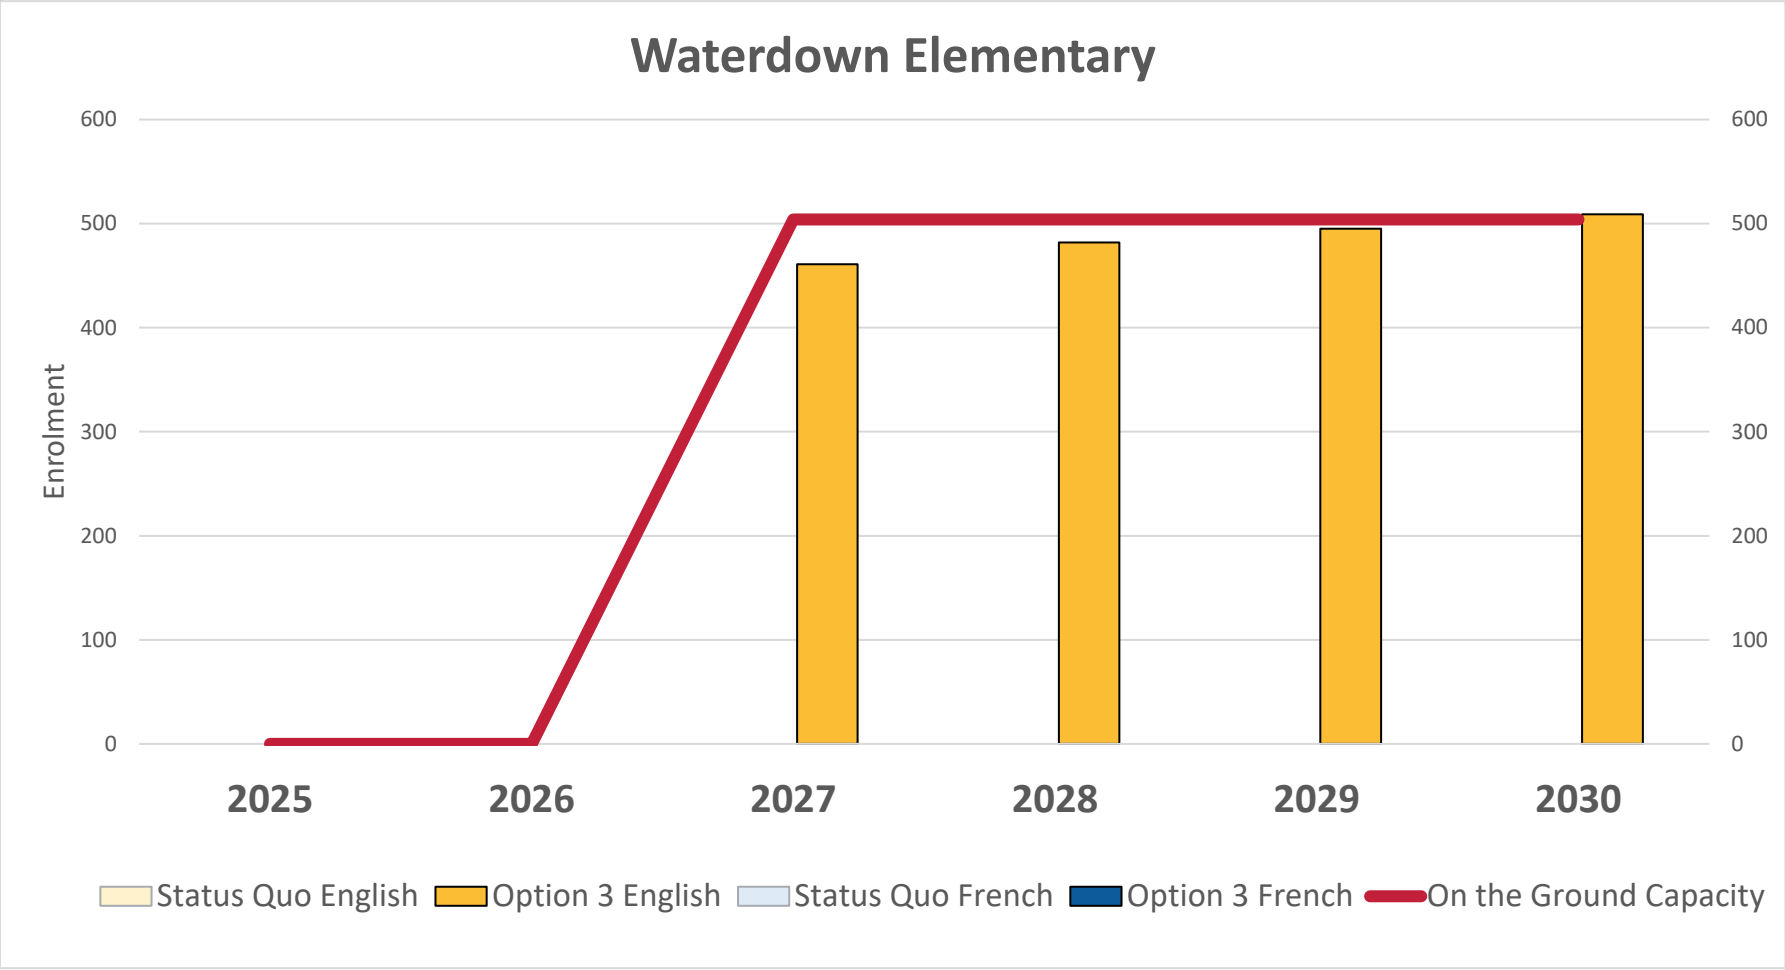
Waterdown Elementary

Enrolment

600
500
400
300
200
100
0

600
500
400
300
200
100
0

2025 2026 2027 2028 2029 2030

Status Quo English Option 3 English Status Quo French Option 3 French On the Ground Capacity